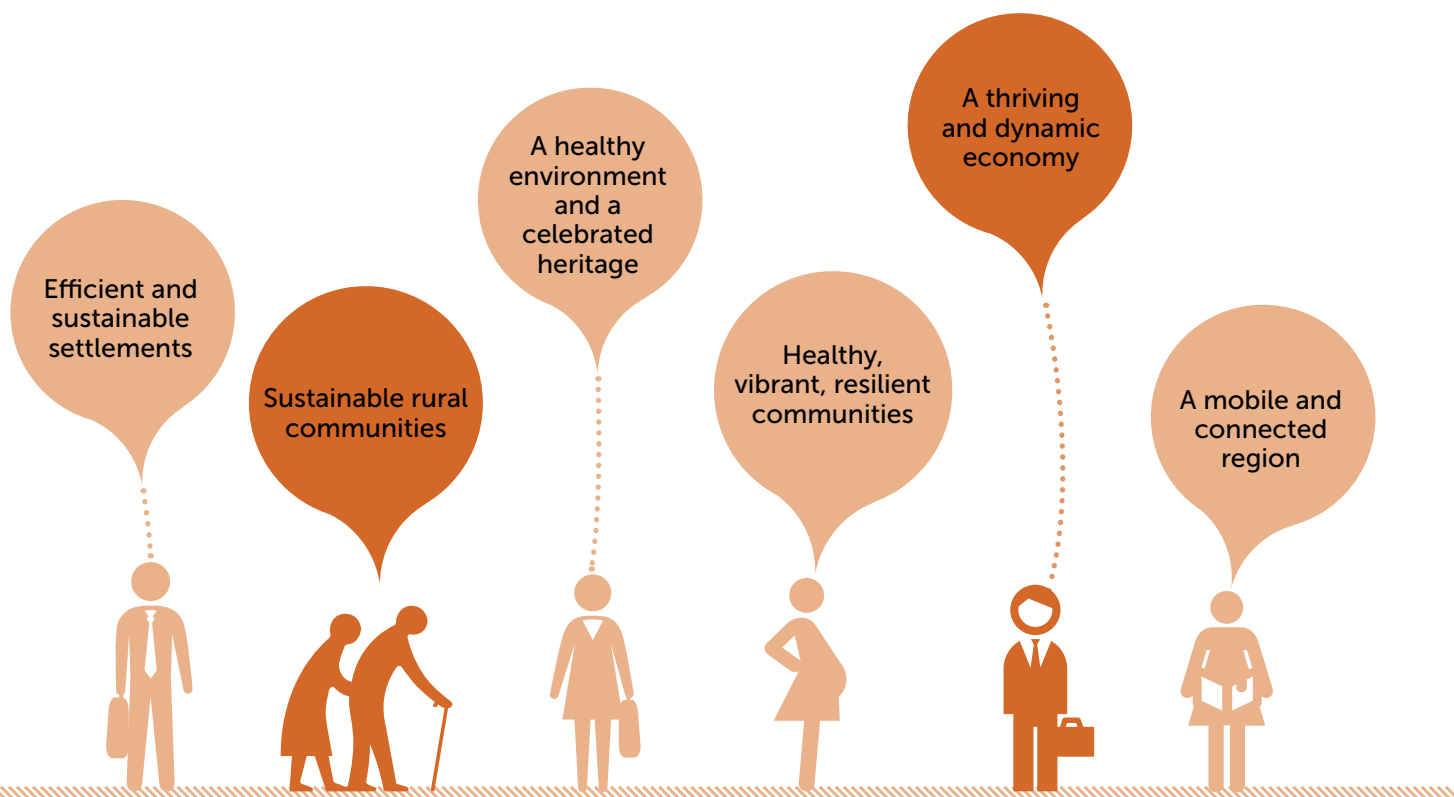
Efficient and sustainable settlements

Sustainable rural communities

A healthy environment and a celebrated heritage

Healthy, vibrant, resilient communities

A thriving and dynamic economy

A mobile and connected region